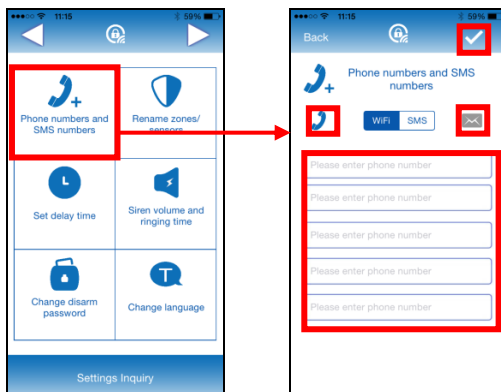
11:15
59%

Phone numbers and SMS numbers

Rename zones/ sensors

Set delay time

Siren volume and ringing time

Change disarm password

Change language

Settings Inquiry

11:15
59%

Back

Phone numbers and SMS numbers

WiFi
SMS

Please enter phone number

Please enter phone number

Please enter phone number

Please enter phone number

Please enter phone number